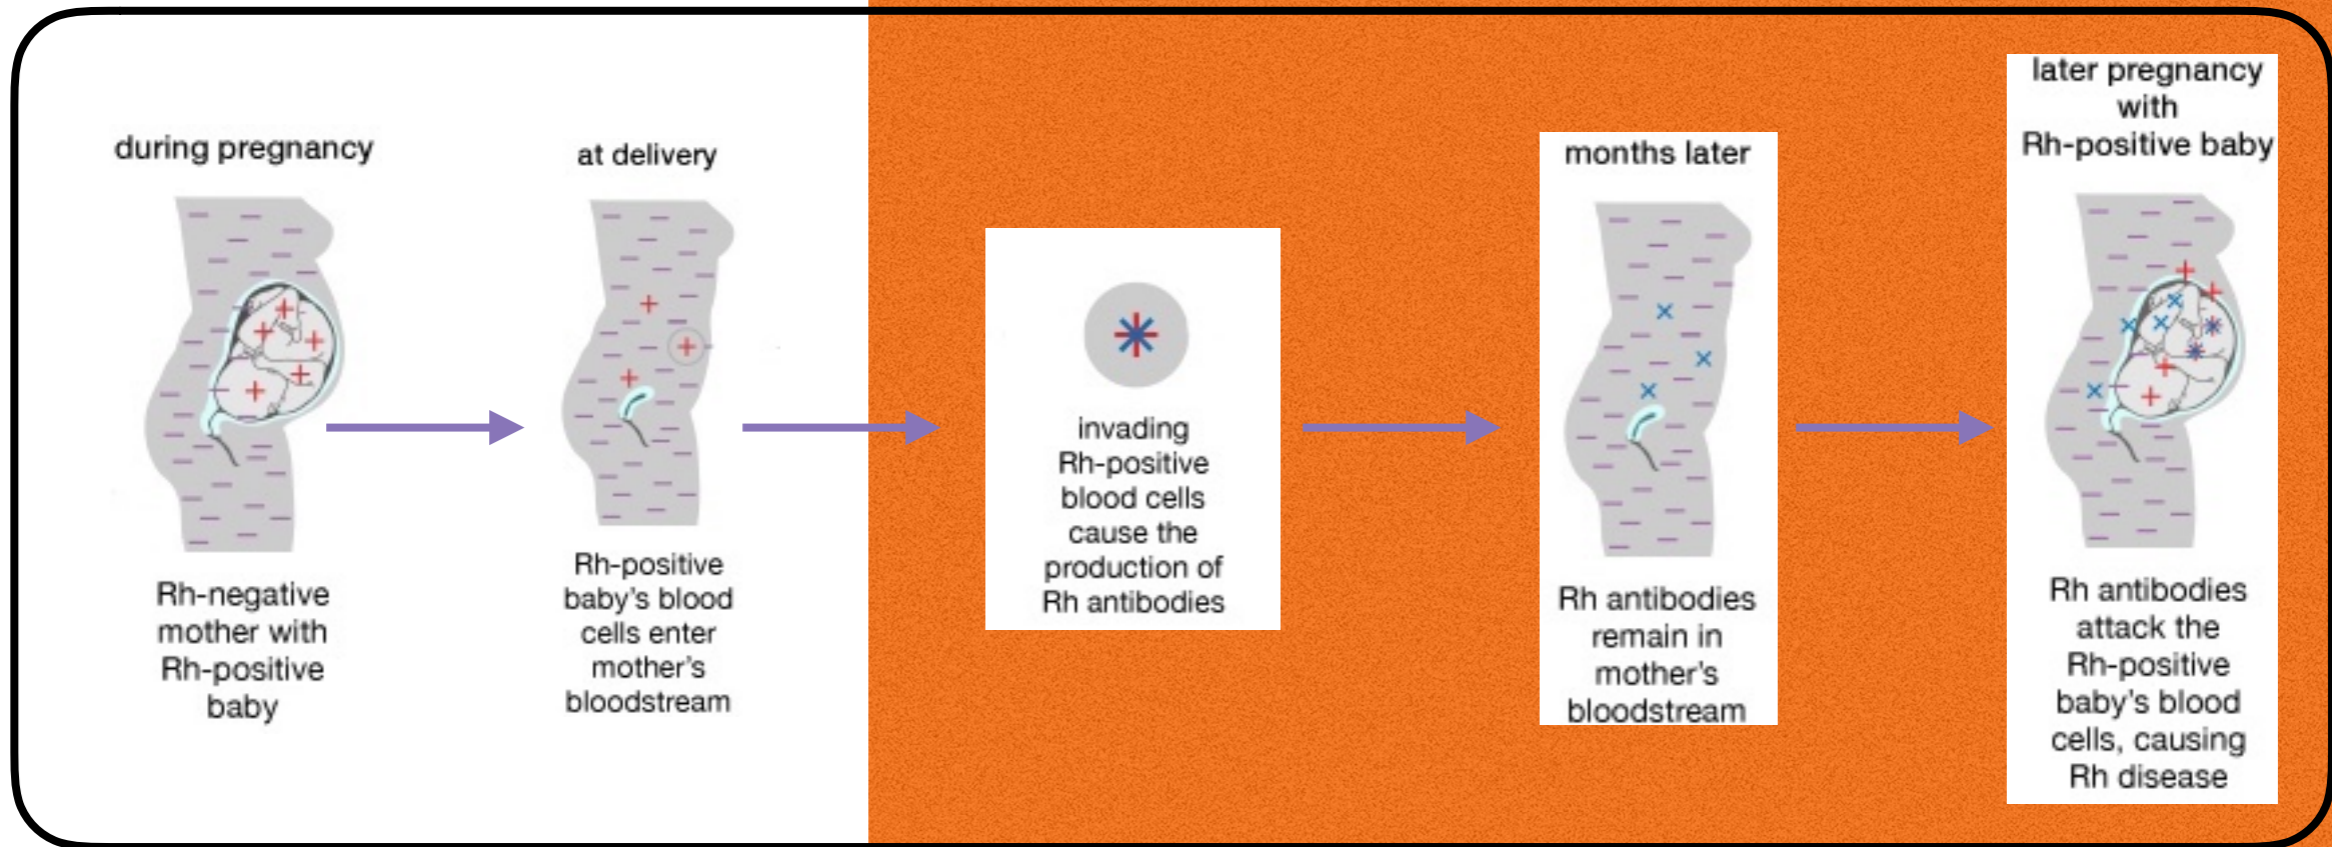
during pregnancy

Rh-negative mother with Rh-positive baby

at delivery

Rh-positive baby's blood cells enter mother's bloodstream

invading Rh-positive blood cells cause the production of Rh antibodies

months later

Rh antibodies remain in mother's bloodstream

later pregnancy with Rh-positive baby

Rh antibodies attack the Rh-positive baby's blood cells, causing Rh disease